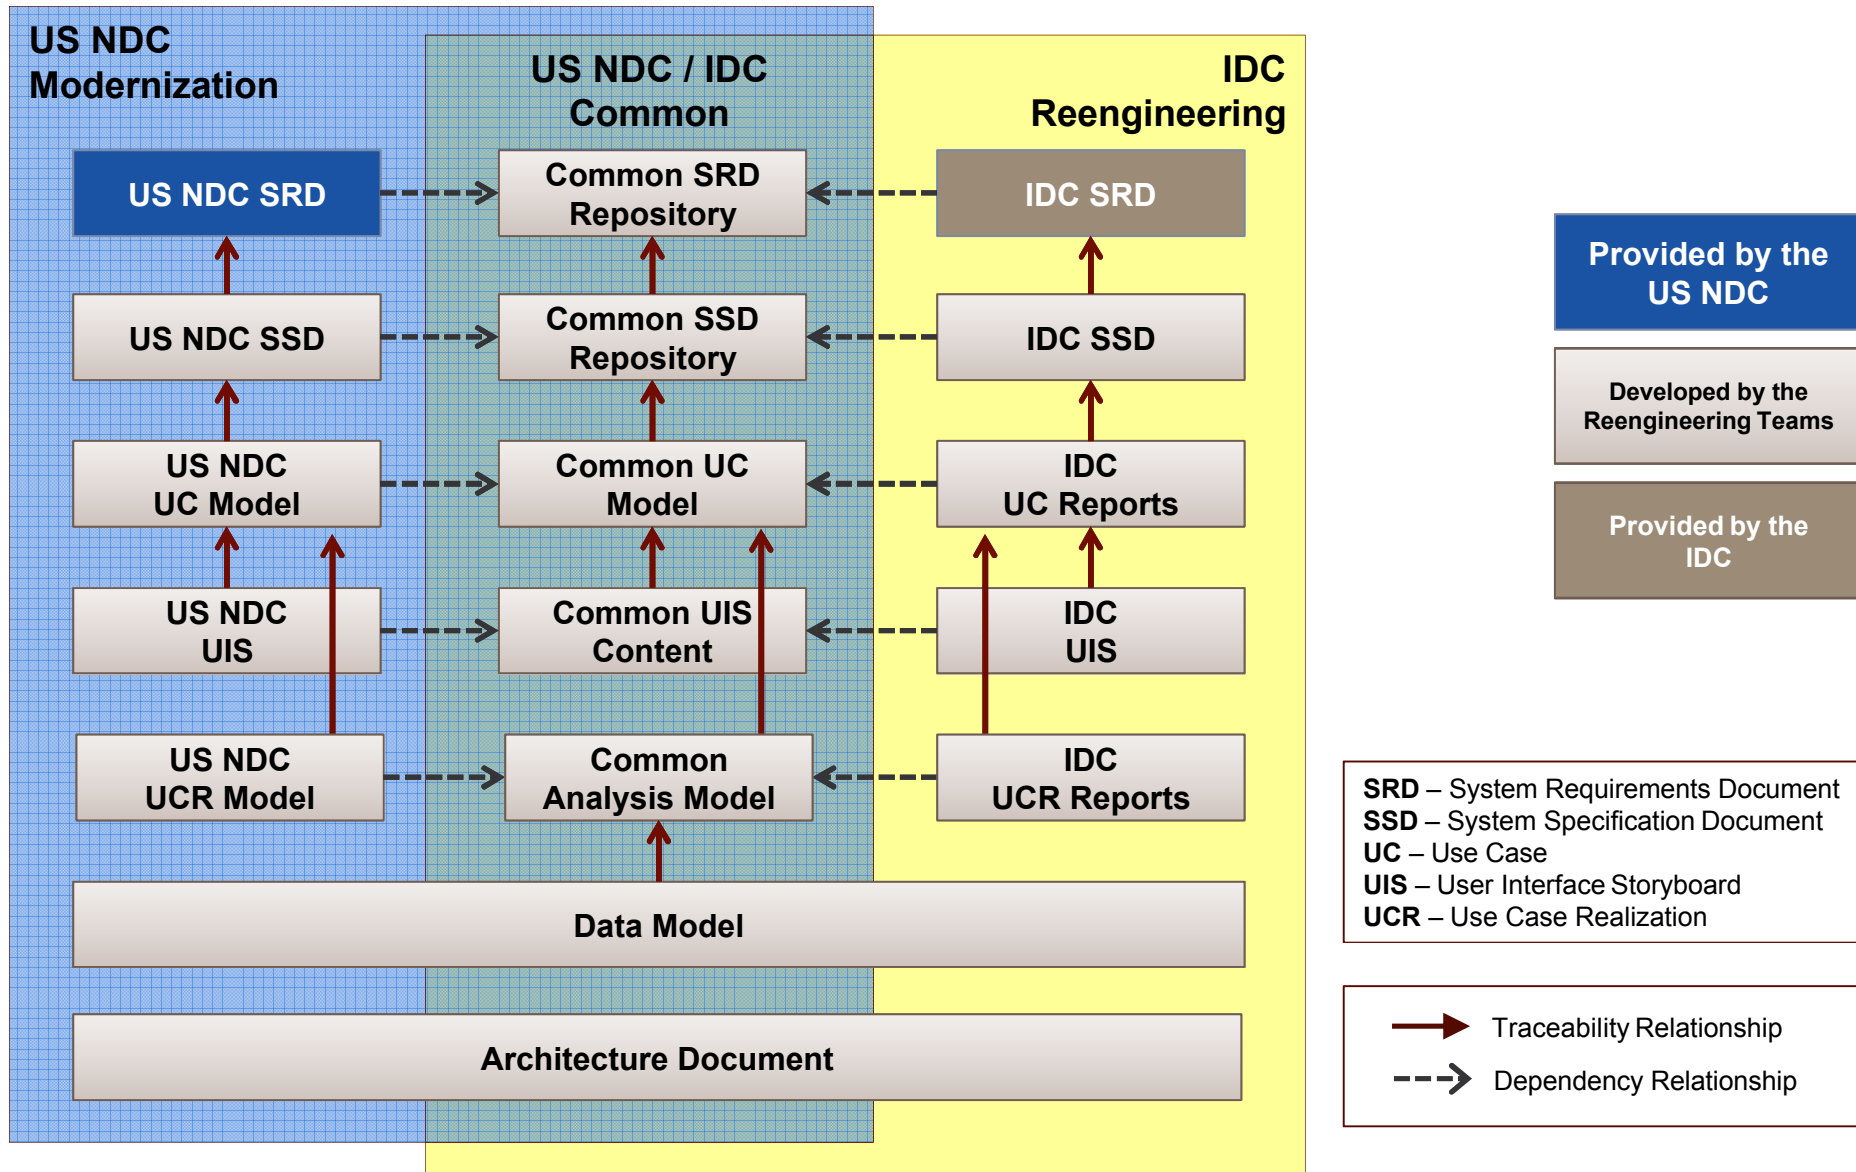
US NDC Modernization

US NDC / IDC Common

IDC Reengineering

US NDC SRD

Common SRD Repository

IDC SRD

US NDC SSD

Common SSD Repository

IDC SSD

US NDC UC Model

Common UC Model

IDC UC Reports

US NDC UIS

Common UIS Content

IDC UIS

US NDC UCR Model

Common Analysis Model

IDC UCR Reports

Data Model

Architecture Document

Provided by the US NDC

Developed by the Reengineering Teams

Provided by the IDC

**SRD** – System Requirements Document
**SSD** – System Specification Document
**UC** – Use Case
**UIS** – User Interface Storyboard
**UCR** – Use Case Realization

Traceability Relationship

Dependency Relationship